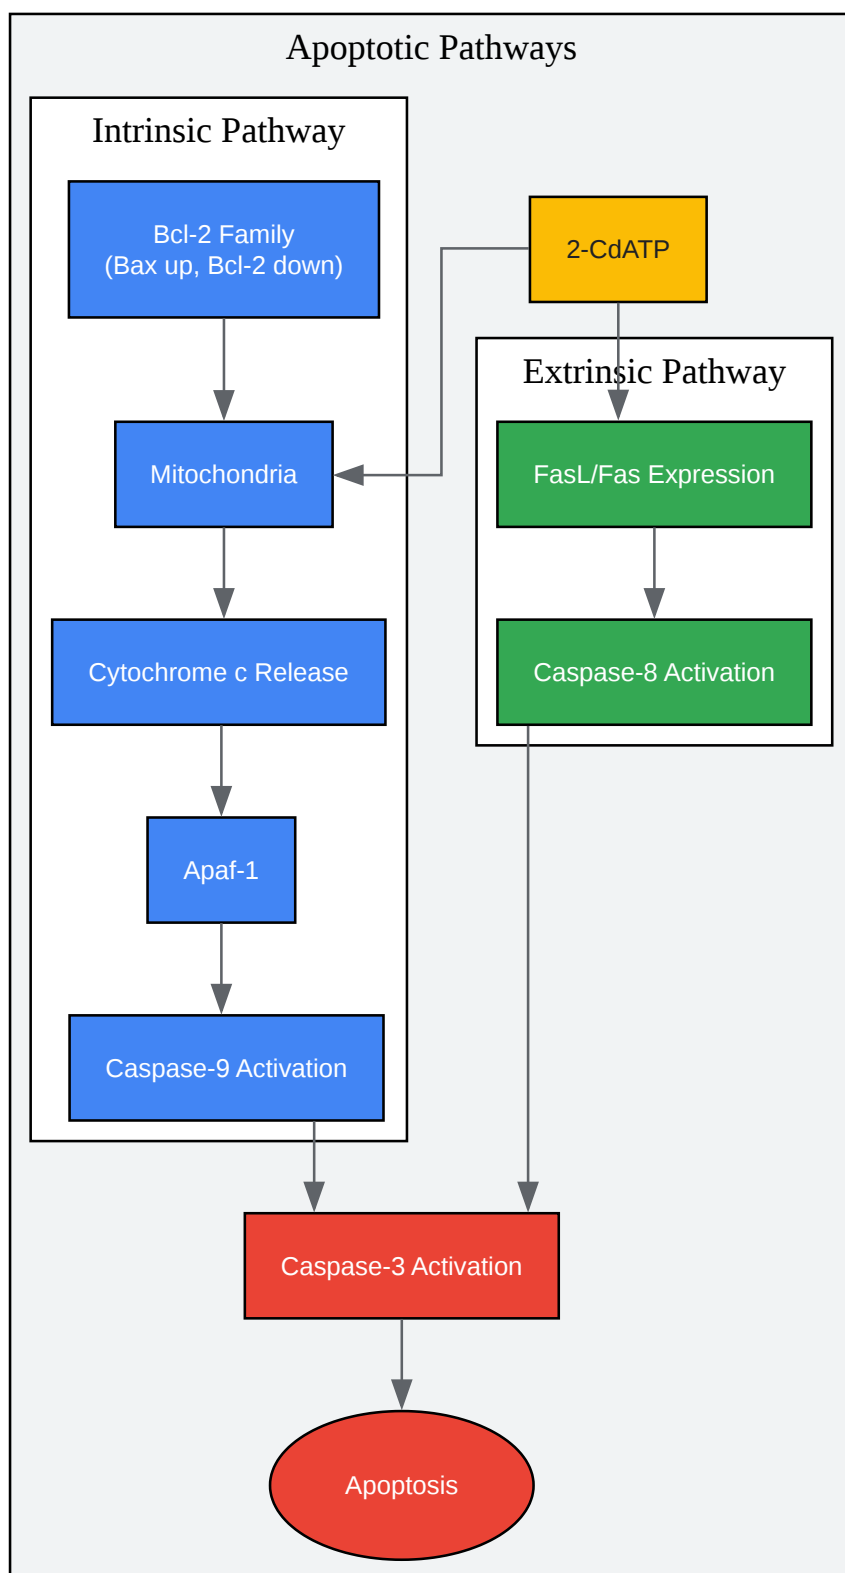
Apoptotic Pathways

Intrinsic Pathway

Bcl-2 Family
(Bax up, Bcl-2 down)

Mitochondria

Cytochrome c Release

Apaf-1

Caspase-9 Activation

2-CdATP

Extrinsic Pathway

FasL/Fas Expression

Caspase-8 Activation

Caspase-3 Activation

Apoptosis